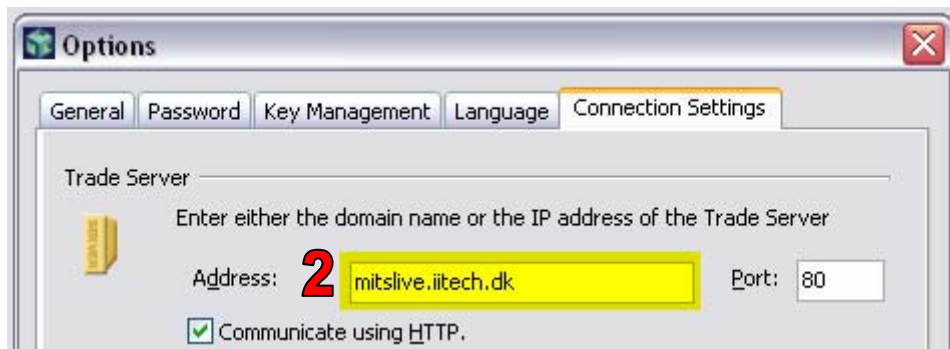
Options

General | Password | Key Management | Language | Connection Settings

Trade Server

Enter either the domain name or the IP address of the Trade Server

Address: 2 mitslive.iitech.dk Port: 80

Communicate using HTTP.